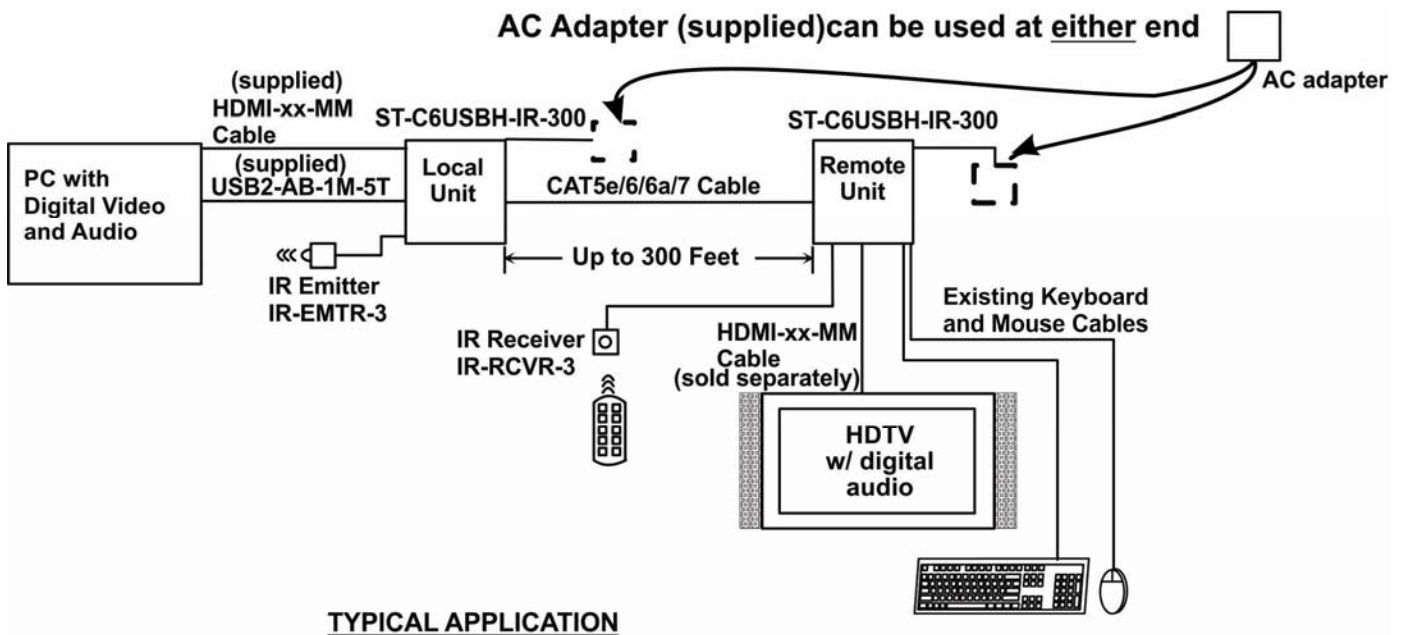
AC Adapter (supplied)can be used at either end

AC adapter

(supplied)
HDMI-xx-MM
Cable

ST-C6USBH-IR-300

ST-C6USBH-IR-300

(supplied)
USB2-AB-1M-5T

PC with
Digital Video
and Audio

Local
Unit

CAT5e/6/6a/7 Cable

Remote
Unit

Up to 300 Feet

IR Emitter
IR-EMTR-3

IR Receiver
IR-RCVR-3

HDMI-xx-MM
Cable
(sold separately)

Existing Keyboard
and Mouse Cables

HDTV
w/ digital
audio

TYPICAL APPLICATION